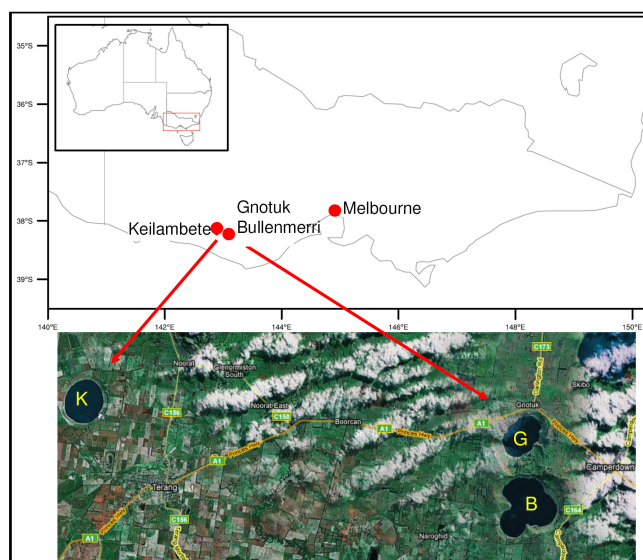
35°S
36°S
37°S
38°S
39°S
140°E
142°E
144°E
146°E
148°E
150°E
Gnotuk
Melbourne
Keilambete
Bullenmerri
Noorat
Glenormiston South
Noorat East
C173
Skibo
C156
C158
Boorcan
A1
Princes Hwy
A1
Gnotuk
K
G
A1
Terang
Camperdown
B
C156
C164
A1
Naroghid